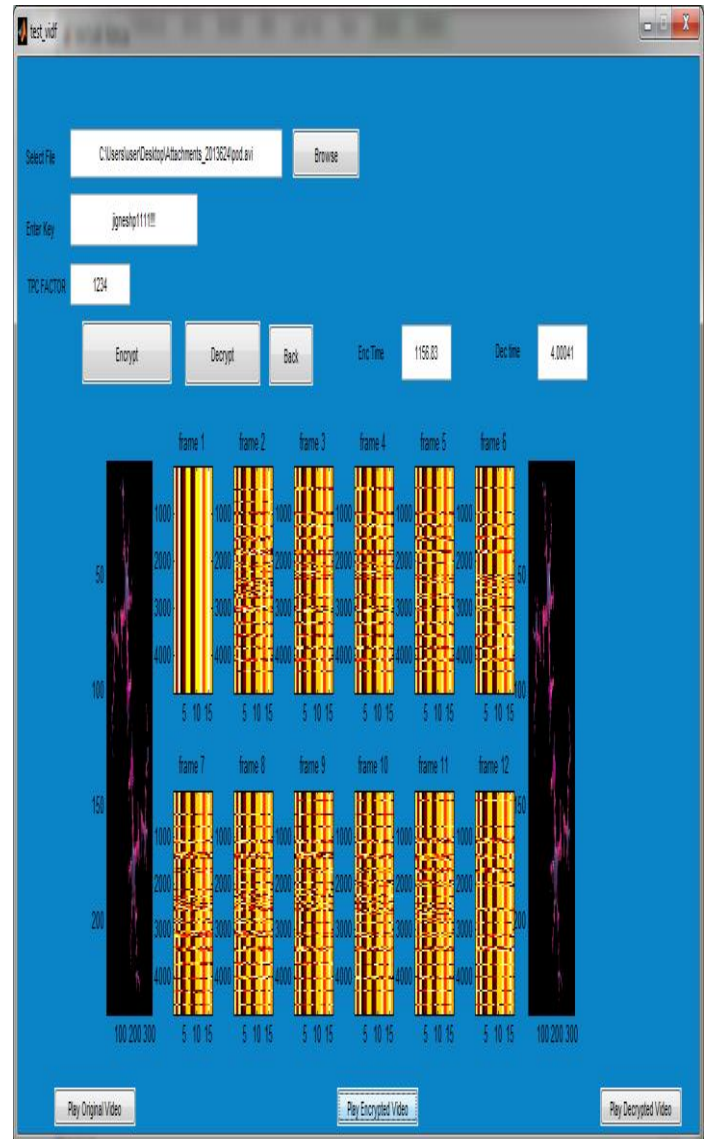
test_vidf

Select File
C:\Users\user\Desktop\Attachments_2013624\pod.avi
Browse

Enter Key
jigneshp1111!!!!

TPC FACTOR
1234

Encrypt
Decrypt
Back
Enc Time
1156.83
Dec time
4.00041

frame 1
frame 2
frame 3
frame 4
frame 5
frame 6

1000
2000
3000
4000
1000
2000
3000
4000
1000
2000
3000
4000
1000
2000
3000
4000
1000
2000
3000
4000
1000
2000
3000
4000

50
100
150
200

5 10 15
5 10 15
5 10 15
5 10 15
5 10 15
5 10 15

frame 7
frame 8
frame 9
frame 10
frame 11
frame 12

1000
2000
3000
4000
1000
2000
3000
4000
1000
2000
3000
4000
1000
2000
3000
4000
1000
2000
3000
4000
1000
2000
3000
4000

100 200 300
5 10 15
5 10 15
5 10 15
5 10 15
5 10 15
5 10 15
100 200 300

50
100
150
200

Play Original Video
Play Encrypted Video
Play Decrypted Video